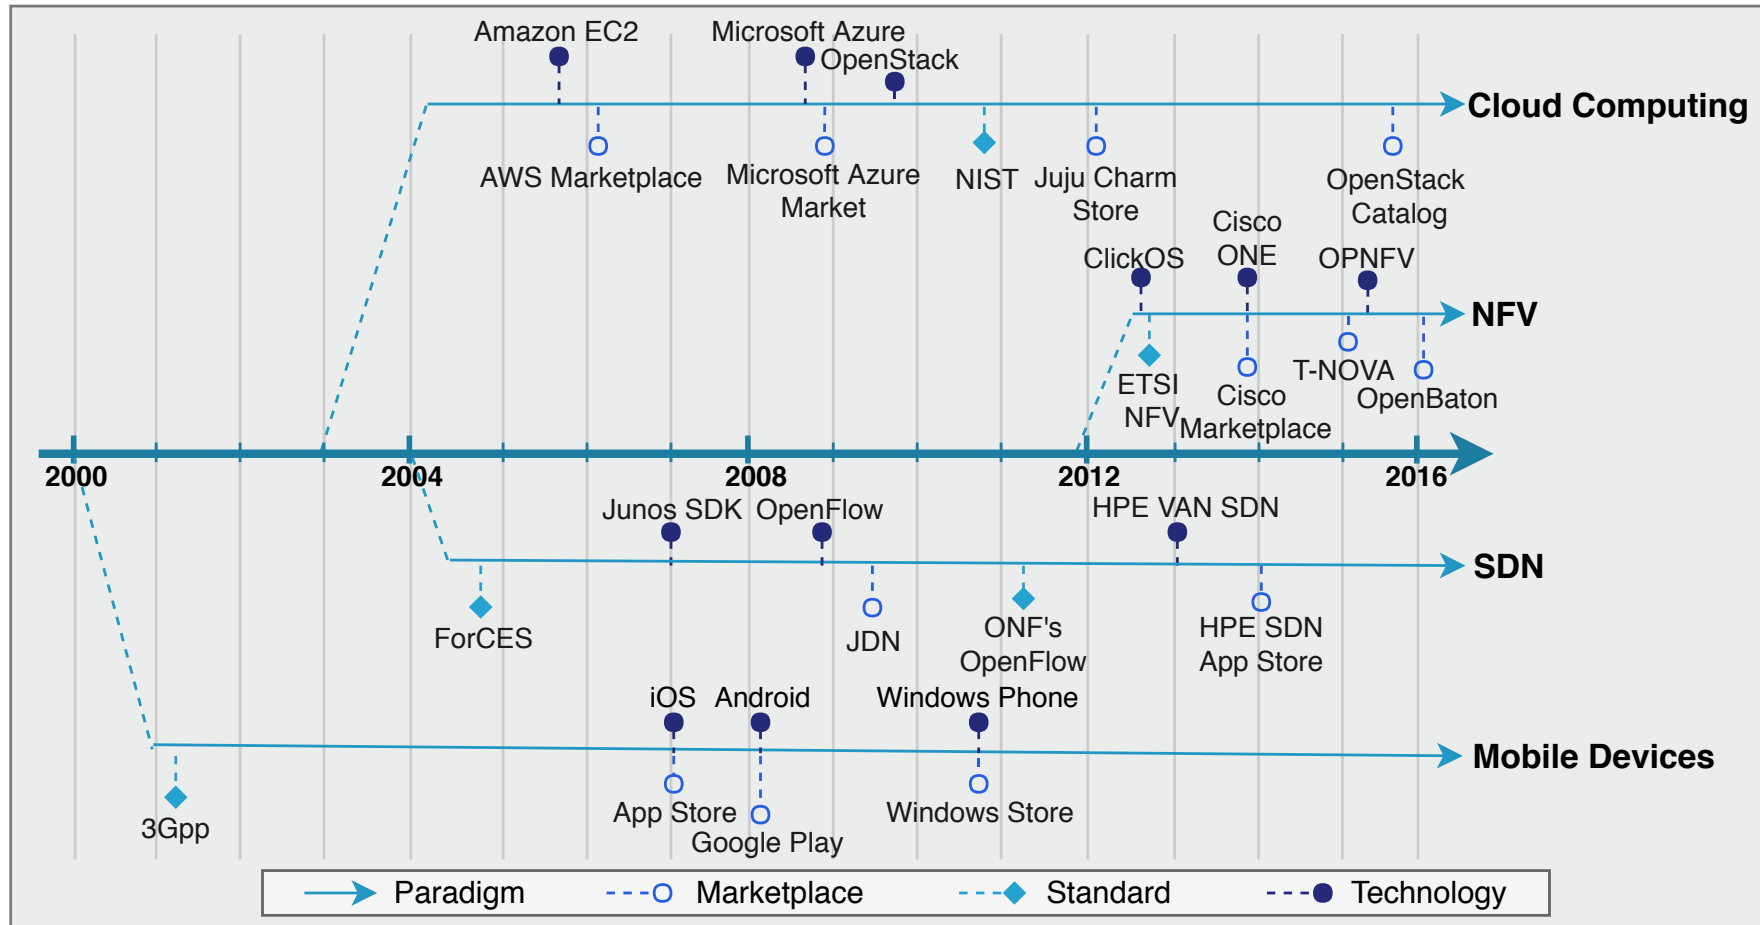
Amazon EC2
Microsoft Azure
OpenStack
Cloud Computing
AWS Marketplace
Microsoft Azure Market
NIST
Juju Charm Store
OpenStack Catalog
Cisco ONE
ClickOS
OPNFV
NFV
ETSI NFV
Cisco Marketplace
T-NOVA
OpenBaton
2000
2004
2008
2012
2016
Junos SDK
OpenFlow
HPE VAN SDN
SDN
ForCES
JDN
ONF's OpenFlow
HPE SDN App Store
iOS
Android
Windows Phone
Mobile Devices
3Gpp
App Store
Google Play
Windows Store
Paradigm
Marketplace
Standard
Technology